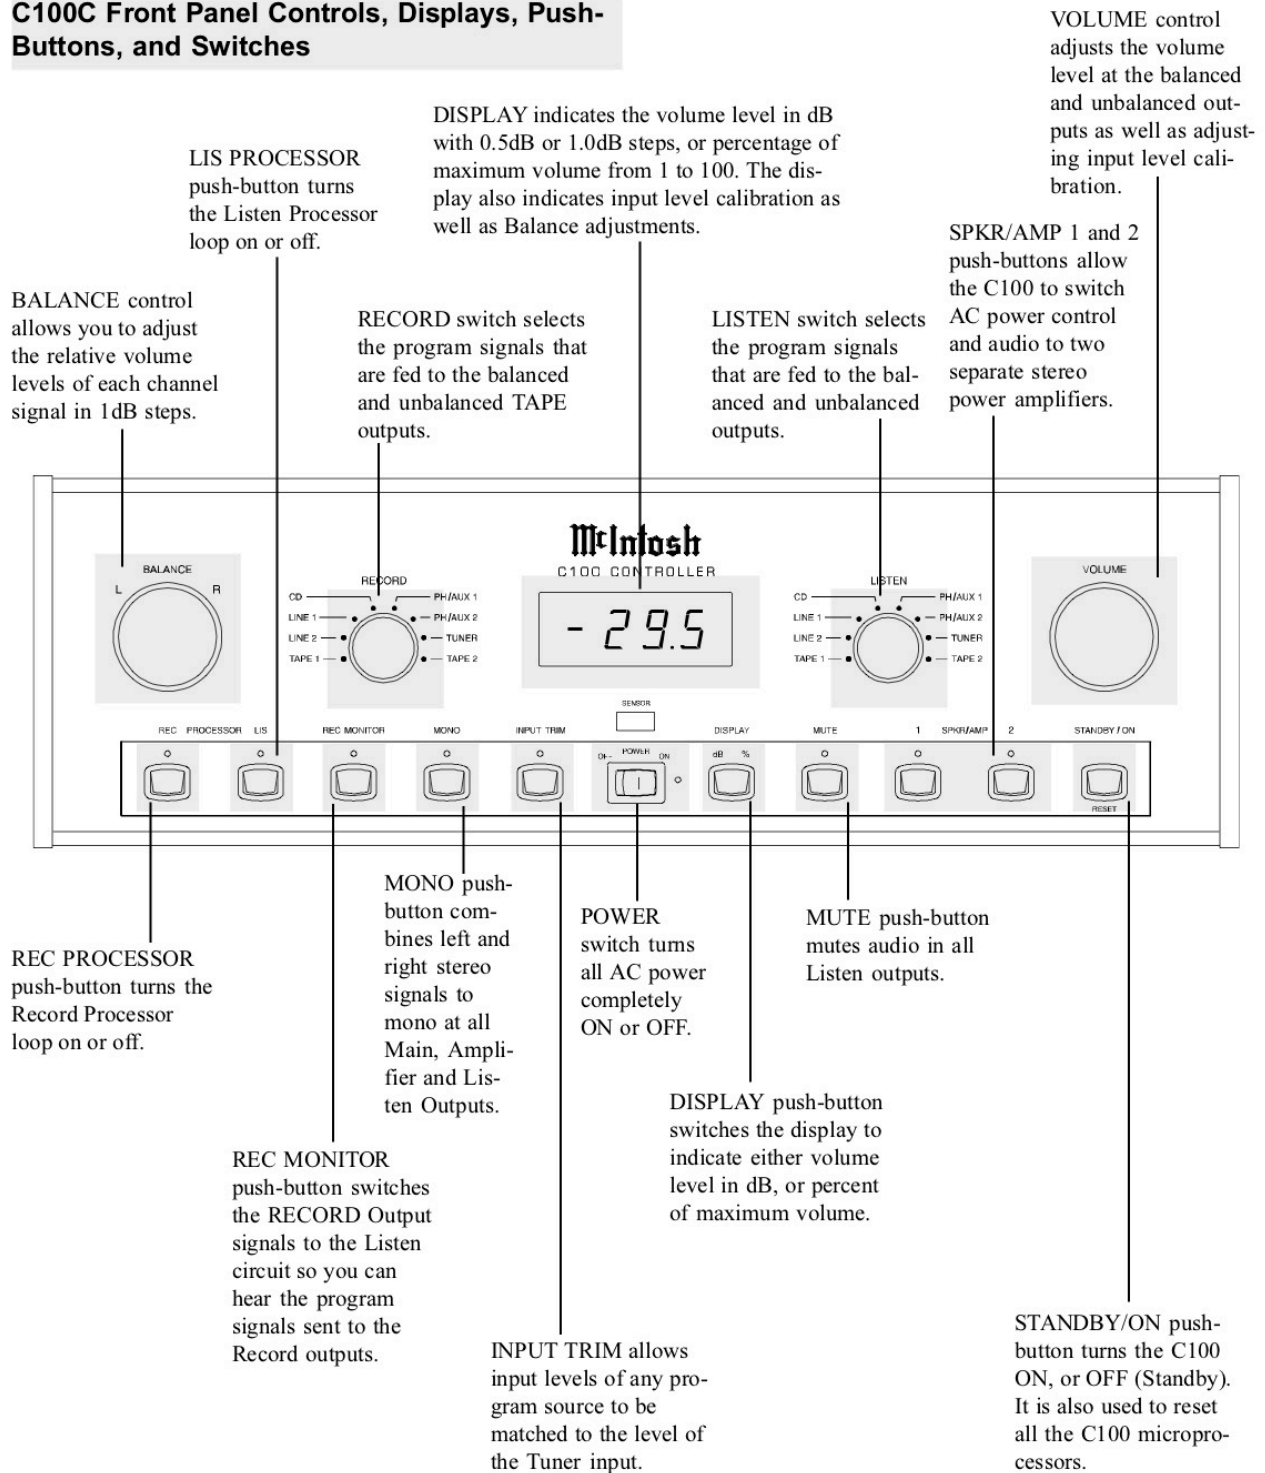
C100C Front Panel Controls, Displays, Push-Buttons, and Switches

VOLUME control adjusts the volume level at the balanced and unbalanced outputs as well as adjusting input level calibration.

DISPLAY indicates the volume level in dB with 0.5dB or 1.0dB steps, or percentage of maximum volume from 1 to 100. The display also indicates input level calibration as well as Balance adjustments.

LIS PROCESSOR push-button turns the Listen Processor loop on or off.

SPKR/AMP 1 and 2 push-buttons allow the C100 to switch AC power control and audio to two separate stereo power amplifiers.

BALANCE control allows you to adjust the relative volume levels of each channel signal in 1dB steps.

RECORD switch selects the program signals that are fed to the balanced and unbalanced TAPE outputs.

LISTEN switch selects the program signals that are fed to the balanced and unbalanced outputs.

McIntosh
C100 CONTROLLER

BALANCE
L R

RECORD
CD
LINE 1
LINE 2
TAPE 1
PH/AUX 1
PH/AUX 2
TUNER
TAPE 2

- 29.5

LISTEN
CD
LINE 1
LINE 2
TAPE 1
PH/AUX 1
PH/AUX 2
TUNER
TAPE 2

VOLUME

SENSOR

REC PROCESSOR LIS
REC MONITOR
MONO
INPUT TRIM
OFF POWER ON
DISPLAY dB %
MUTE
1 SPKR/AMP 2
STANDBY / ON
RESET

MONO push-button combines left and right stereo signals to mono at all Main, Amplifier and Listen Outputs.

POWER switch turns all AC power completely ON or OFF.

MUTE push-button mutes audio in all Listen outputs.

REC PROCESSOR push-button turns the Record Processor loop on or off.

DISPLAY push-button switches the display to indicate either volume level in dB, or percent of maximum volume.

REC MONITOR push-button switches the RECORD Output signals to the Listen circuit so you can hear the program signals sent to the Record outputs.

STANDBY/ON push-button turns the C100 ON, or OFF (Standby). It is also used to reset all the C100 microprocessors.

INPUT TRIM allows input levels of any program source to be matched to the level of the Tuner input.